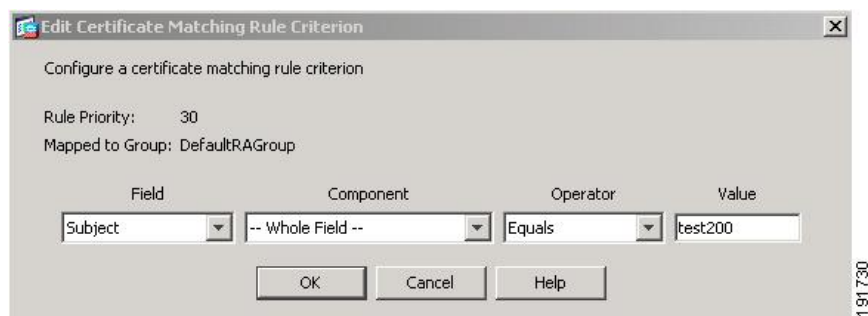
Edit Certificate Matching Rule Criterion

Configure a certificate matching rule criterion

Rule Priority: 30
Mapped to Group: DefaultRAGroup

| Field | Component | Operator | Value |
|---|---|---|---|
| Subject | -- Whole Field -- | Equals | test200 |

OK Cancel Help

191730